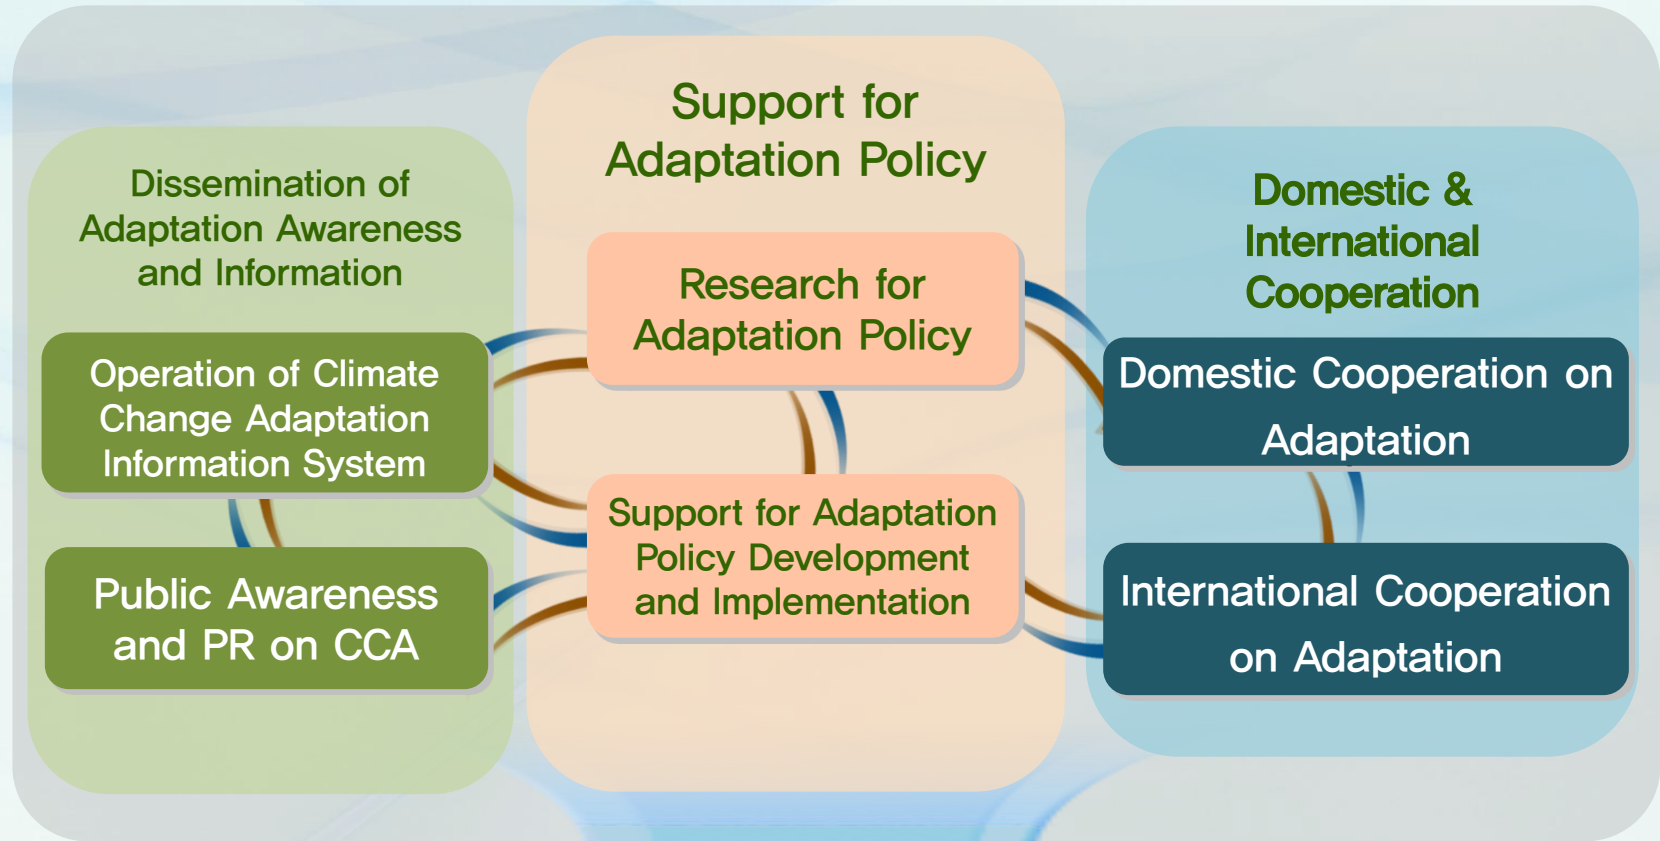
Dissemination of Adaptation Awareness and Information

Operation of Climate Change Adaptation Information System

Public Awareness and PR on CCA

Support for Adaptation Policy

Research for Adaptation Policy

Support for Adaptation Policy Development and Implementation

Domestic & International Cooperation

Domestic Cooperation on Adaptation

International Cooperation on Adaptation